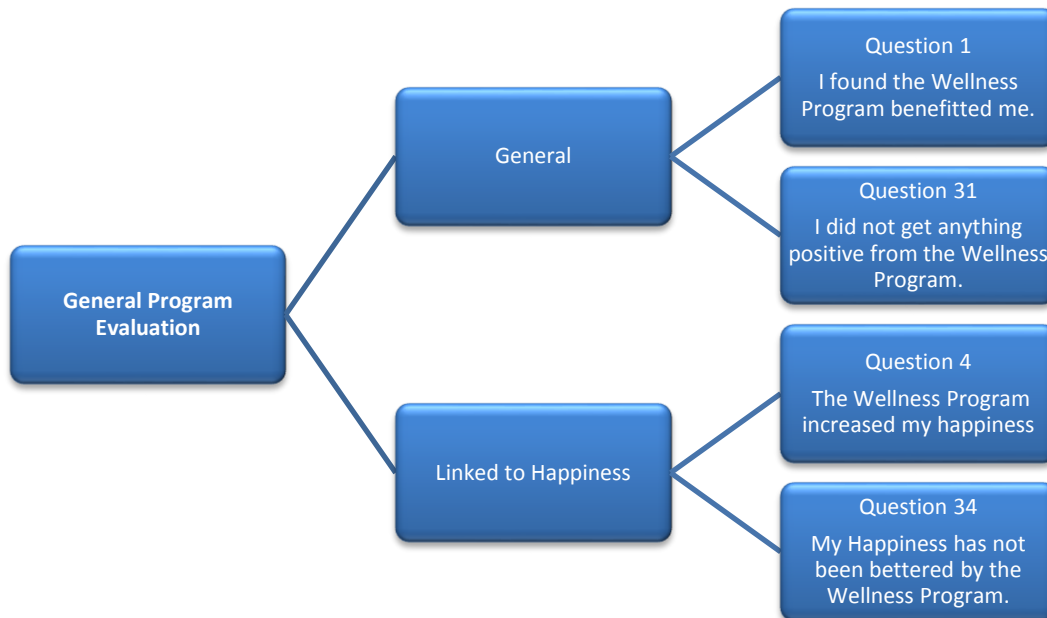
General Program Evaluation

General

Question 1

I found the Wellness Program benefitted me.

Question 31

I did not get anything positive from the Wellness Program.

Linked to Happiness

Question 4

The Wellness Program increased my happiness

Question 34

My Happiness has not been bettered by the Wellness Program.